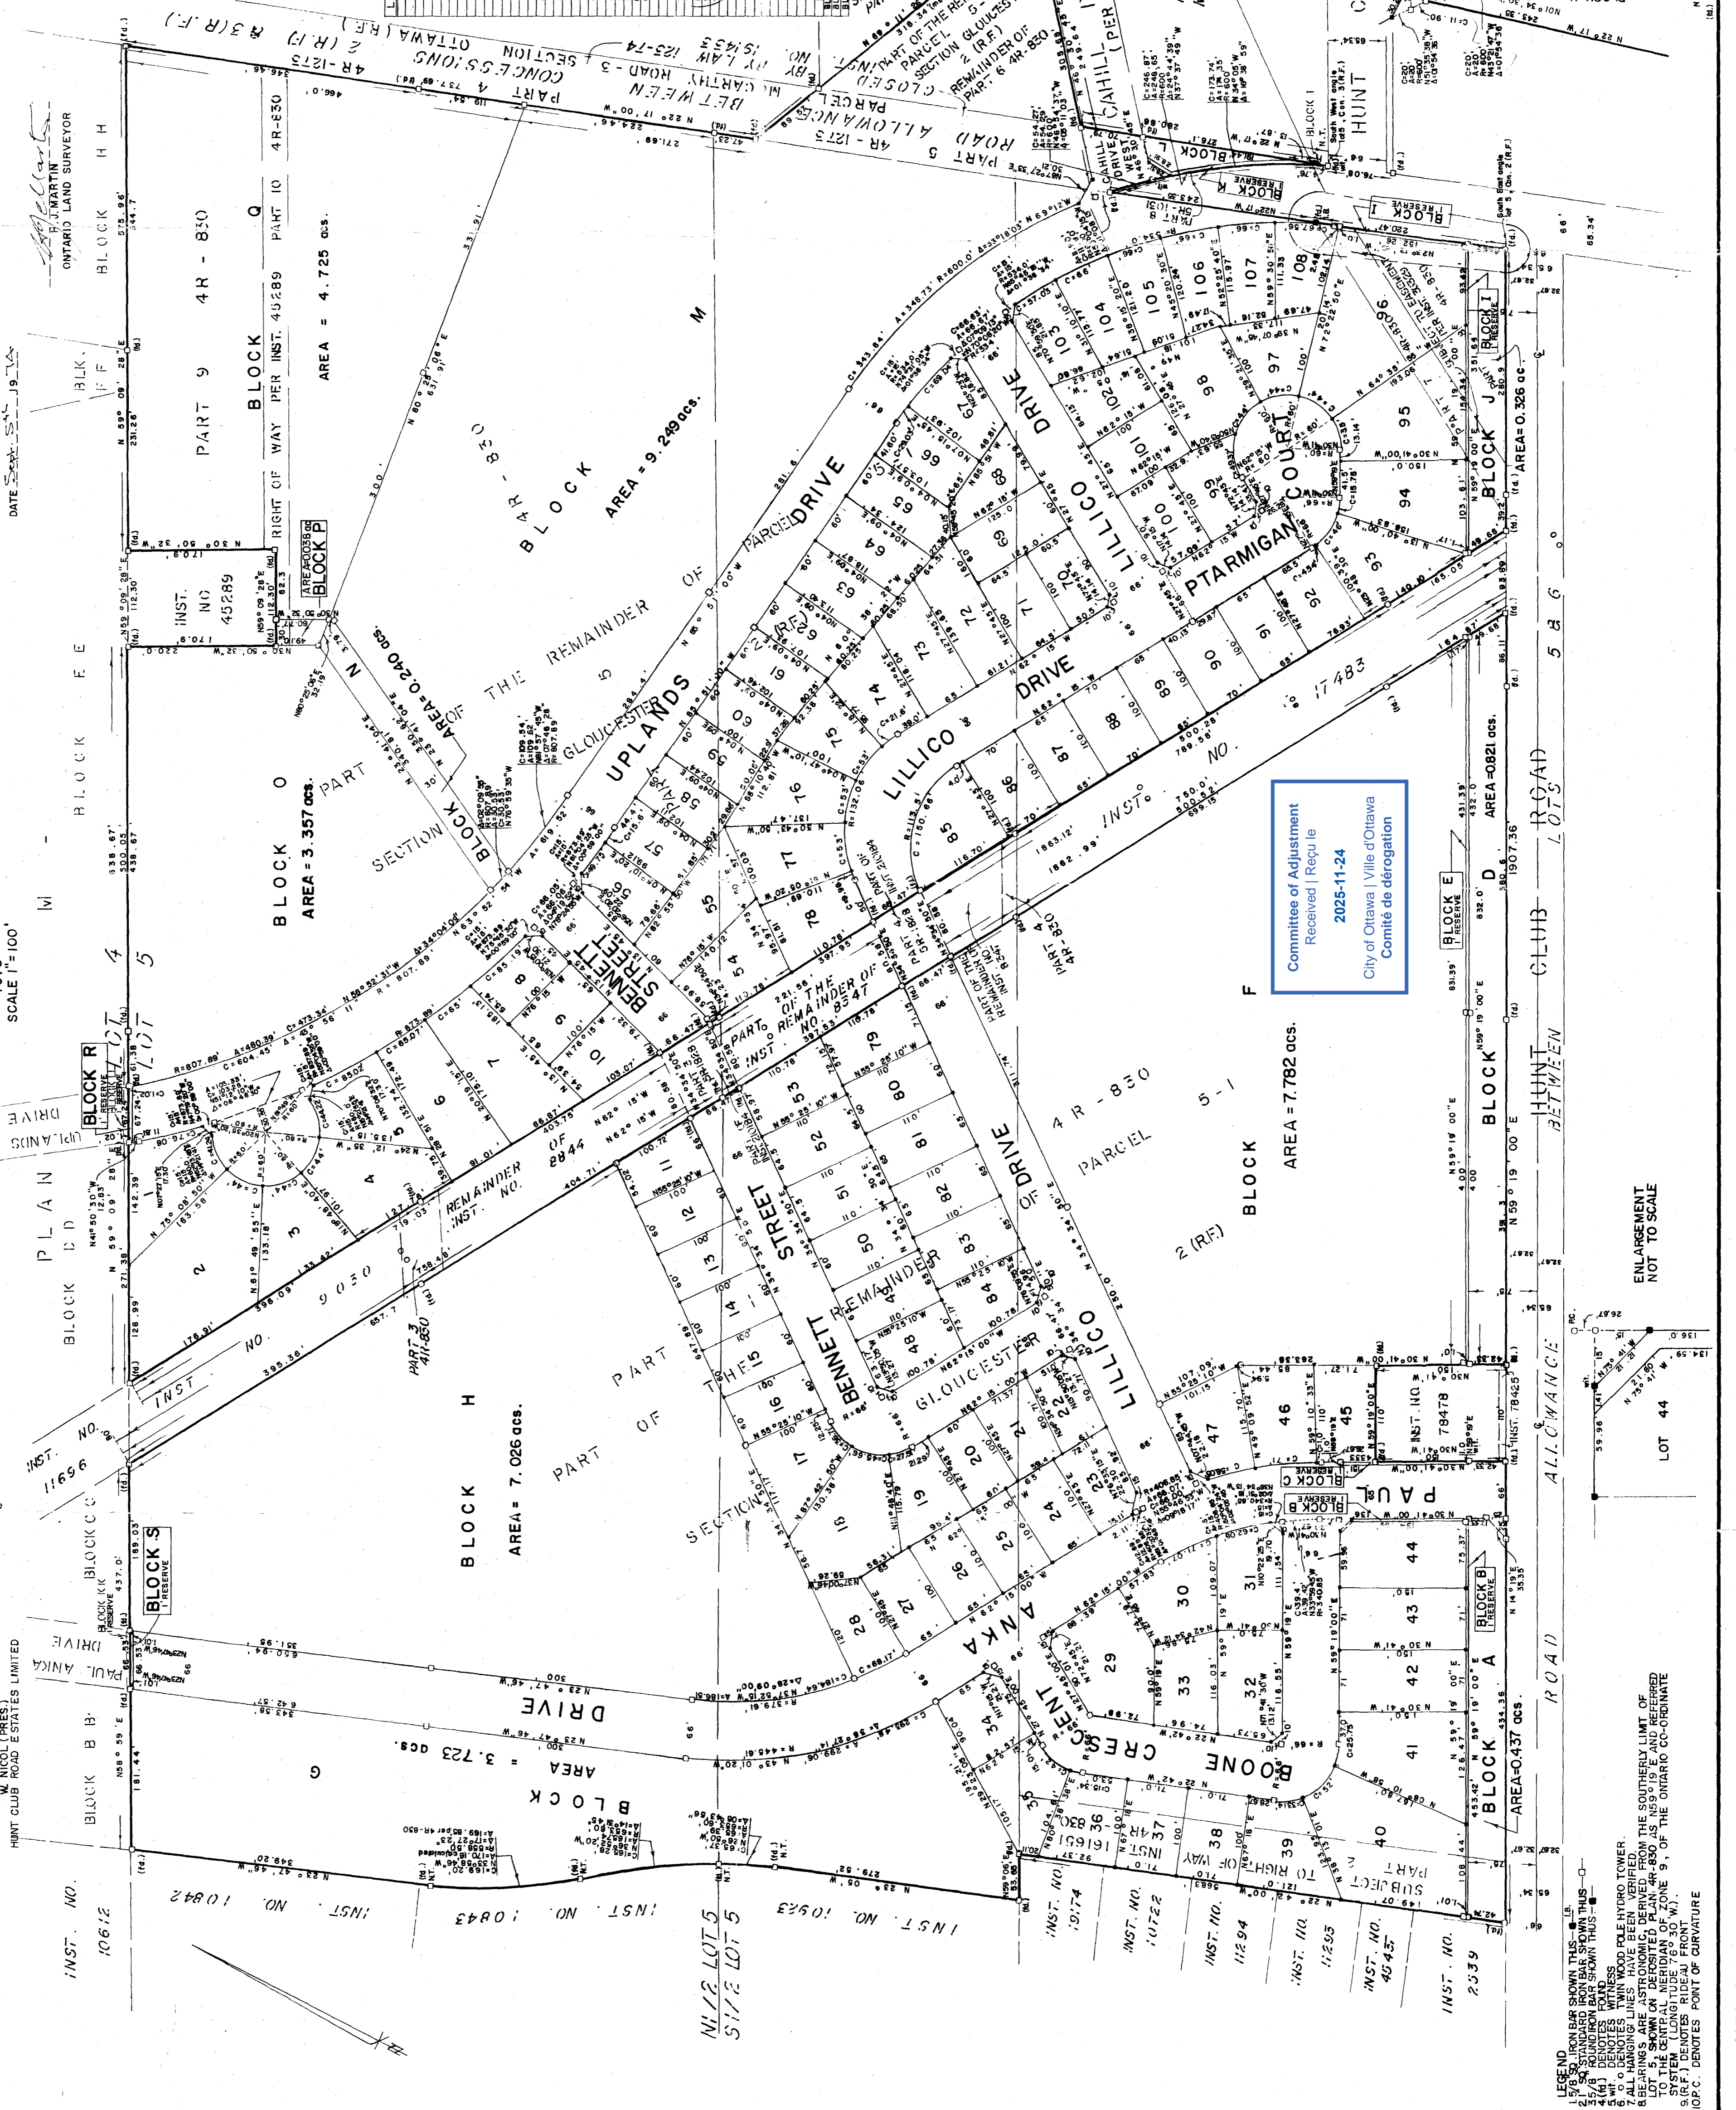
Committee of Adjustment
Received | Reçu le
2025-11-24
City of Ottawa | Ville d'Ottawa
Comité de dérogation

DATE Sept 5th 1974
R.J. MARTIN
ONTARIO LAND SURVEYOR

SCALE 1" = 100'

BLOCK H H
BLOCK Q
4R - 830
PART 10
PART 9
BLOCK
RIGHT OF WAY PER INST. 45289
AREA = 4.725 acs.
BLOCK M
4R - 830
AREA = 9.249 acs.
PART 5
ROAD ALLOWANCE
PARCEL
McCARTHY ROAD - 3
BETWEEN
CONCESSIONS
PART 4
4R-1273
OTTAWA (R.F.)
BY LAW 123-74
CLOSED
REMAINDER OF
PART 6 4R-830
SECTION GLOUCESTER
PART OF THE REMAINDER OF

BLOCK O
AREA = 3.357 acs.
BLOCK N
AREA = 0.240 acs.
BLOCK P
AREA = 0.038 acs.
INST. NO 45289
PART OF THE REMAINDER OF PARCEL 5
SECTION GLOUCESTER
UPLANDS DRIVE
BENNETT STREET
LILLICO DRIVE
PTARMIGAN COURT
CAHILL DRIVE WEST
HUNT CLUB ROAD
BLOCK K
BLOCK L
BLOCK I
BLOCK J
AREA = 0.326 ac.
BLOCK D
AREA = 0.821 acs.
BLOCK E 1' RESERVE
BLOCK F
AREA = 7.782 acs.
4R - 830
PARCEL 5 - 1
2 (R.F.)
INST. NO. 17483
INST. NO. 8844
REMAINDER INST. NO.
PART OF THE REMAINDER OF INST. NO. 8347
PART 4 4R-830
PART 3 4R-830
9030
BLOCK R 1' RESERVE
BLOCK S 1' RESERVE
BLOCK H
AREA = 7.026 acs.
PART OF SECTION
PART OF THE REMAINDER
GLOUCESTER
BLOCK G
AREA = 3.723 acs.
PAUL ANKA DRIVE
BOONE CRESCENT
PAUL ANKA DRIVE
BLOCK C 1' RESERVE
BLOCK B 1' RESERVE
BLOCK A
AREA = 0.437 acs.
INST. NO. 78478
INST. 78425
BLOCK 1' RESERVE
ALLOWANCE
BETWEEN LOTS 5&6
ROAD
LOT 44
ENLARGEMENT NOT TO SCALE
PLAN
BLOCK D D
BLOCK E E
BLOCK F F
BLOCK C C
BLOCK B B
BLOCK KK 1' RESERVE
INST. NO. 11696
INST. NO. 10612
INST. NO. 10842
INST. NO. 10843
INST. NO. 10923
INST. NO. 19174
INST. NO. 10722
INST. NO. 11294
INST. NO. 11295
INST. NO. 4543
INST. NO. 2539
INST. 16161
N 1/2 LOT 5
S 1/2 LOT 5
LOT 4
LOT 5
SUBJECT TO RIGHT OF WAY
W. NICOL (PRES.)
HUNT CLUB ROAD ESTATES LIMITED

1 2 3 4 5 6 7 8 9 10 11 12 13 14 15 16 17 18 19 20 21 22 23 24 25 26 27 28 29 30 31 32 33 34 35 36 37 38 39 40 41 42 43 44 45 46 47 48 49 50 51 52 53 54 55 56 57 58 59 60 61 62 63 64 65 66 67 68 69 70 71 72 73 74 75 76 77 78 79 80 81 82 83 84 85 86 87 88 89 90 91 92 93 94 95 96 97 98 99 100 101 102 103 104 105 106 107 108

LEGEND
1. 5/8 SQ. IRON BAR SHOWN THUS
2. WITNESS IRON BAR SHOWN THUS
3. 5/8 ROUND IRON BAR SHOWN THUS
4. (fd.) DENOTES FOUND
5. (wit.) DENOTES WITNESS
6. O.P.C. DENOTES TWIN WOOD POLE HYDRO TOWER.
7. ALL HANGING LINES HAVE BEEN VERIFIED.
8. BEARINGS ARE ASTRONOMIC, DERIVED FROM THE SOUTHERLY LIMIT OF LOT 5, SHOWN ON DEPOSITED PLAN 4R-830 AS N 59° 19' E AND REFERRED TO THE CENTRAL MERIDIAN OF ZONE 9, OF THE ONTARIO CO-ORDINATE SYSTEM (LONGITUDE 76° 30' W.)
9. (R.F.) DENOTES RIDEAU FRONT
10. P.C. DENOTES POINT OF CURVATURE